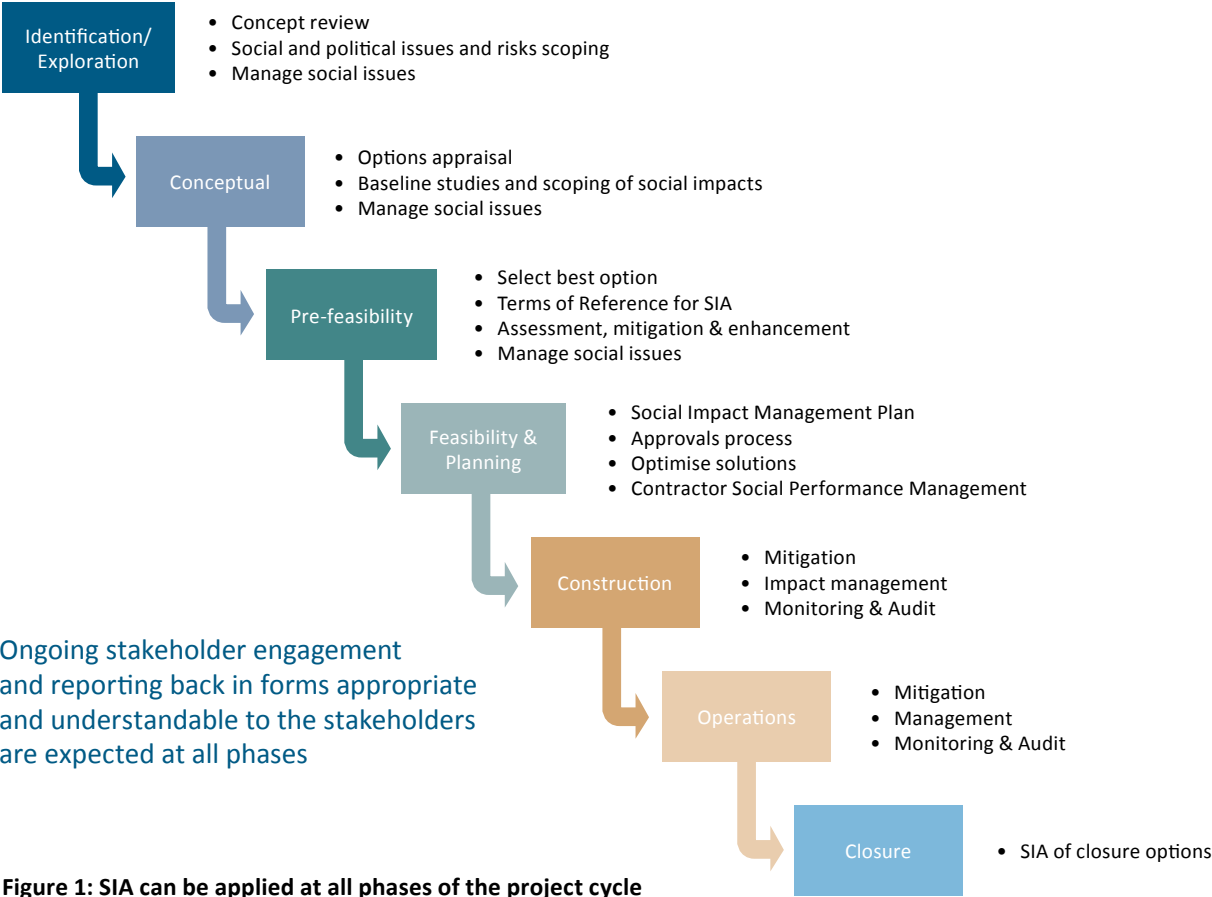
Identification/ Exploration

- Concept review
- Social and political issues and risks scoping
- Manage social issues

Conceptual

- Options appraisal
- Baseline studies and scoping of social impacts
- Manage social issues

Pre-feasibility

- Select best option
- Terms of Reference for SIA
- Assessment, mitigation & enhancement
- Manage social issues

Feasibility & Planning

- Social Impact Management Plan
- Approvals process
- Optimise solutions
- Contractor Social Performance Management

Construction

- Mitigation
- Impact management
- Monitoring & Audit

Ongoing stakeholder engagement and reporting back in forms appropriate and understandable to the stakeholders are expected at all phases

Operations

- Mitigation
- Management
- Monitoring & Audit

Closure

- SIA of closure options

Figure 1: SIA can be applied at all phases of the project cycle